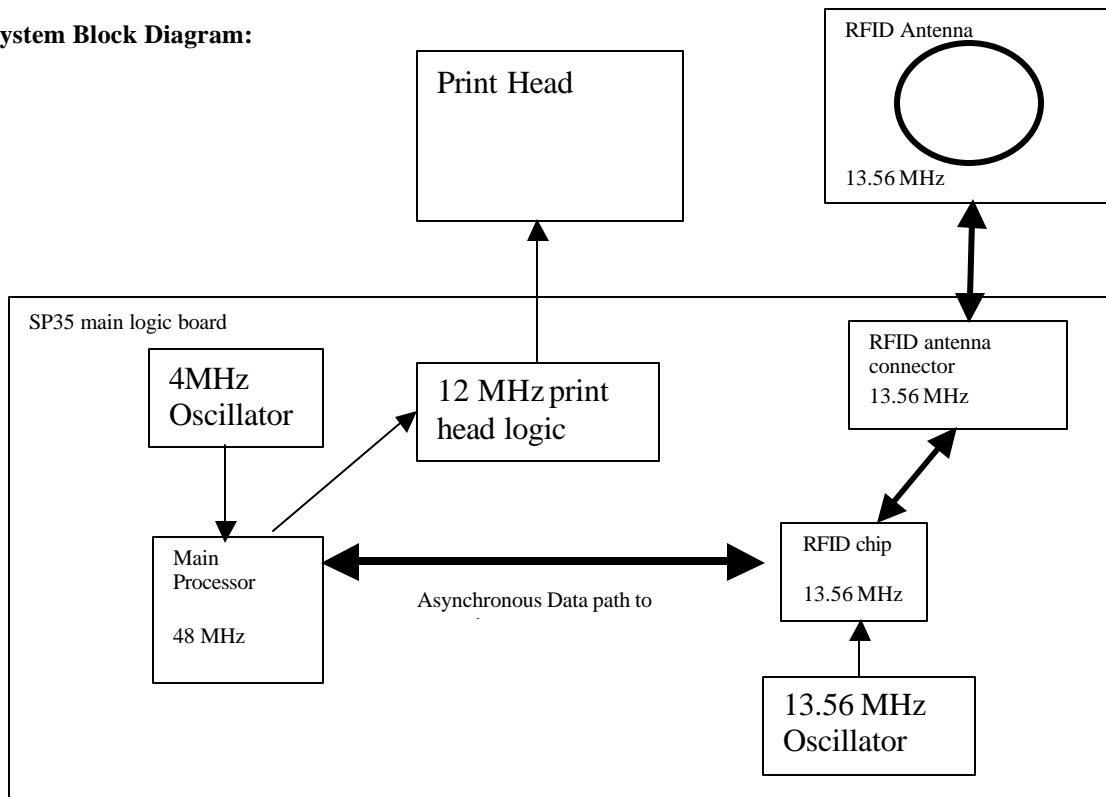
ystem Block Diagram:

Print Head

RFID Antenna

13.56 MHz

SP35 main logic board

4MHz Oscillator

12 MHz print head logic

RFID antenna connector 13.56 MHz

Main Processor

48 MHz

Asynchronous Data path to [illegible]

RFID chip

13.56 MHz

13.56 MHz Oscillator